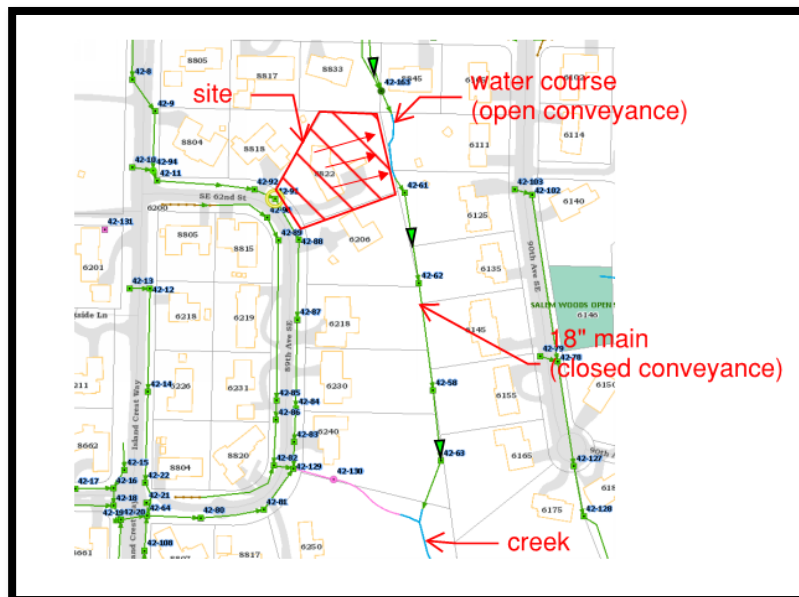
site

water course
(open conveyance)

18" main
(closed conveyance)

creek

8805
8817
8833
8845
6103
42-8
42-9
42-10
42-94
42-11
42-161
8804
8818
8822
6111
6114
42-92
42-91
42-90
42-61
42-103
42-102
6140
SE 62nd St
6200
42-131
8805
8815
42-89
42-88
6206
6125
90th Ave SE
6201
42-62
6135
42-13
42-12
SALEM WOODS OPEN
side Ln
6218
6219
42-87
6218
6146
89th Ave SE
6145
42-79
42-78
211
42-14
6226
6231
6230
42-58
42-85
42-84
6155
42-86
Island Crest Way
8662
42-15
42-83
6240
42-16
8804
8820
42-82
42-63
6165
42-22
42-129
42-130
42-127
42-17
42-18
42-21
42-81
42-19
42-20
42-64
42-80
42-128
6175
42-100
8661
8817
6250